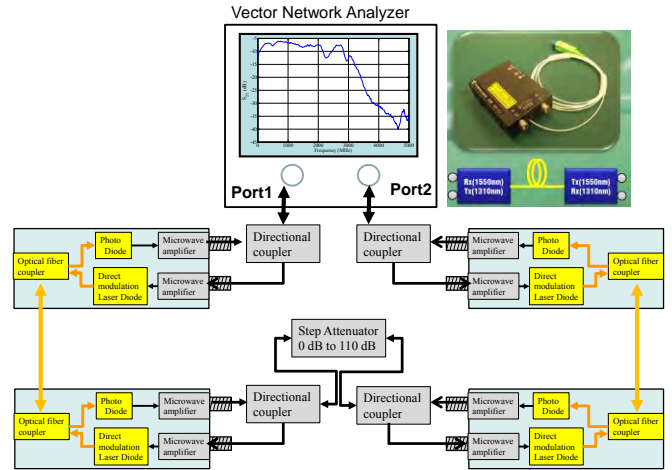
Vector Network Analyzer

$S_{21}$ (dB)

Frequency (MHz)

0
1000
2000
3000
4000
5000

Port1

Port2

Rx(1550nm)
Tx(1310nm)

Tx(1550nm)
Rx(1310nm)

Directional coupler

Directional coupler

Optical fiber coupler

Photo Diode

Microwave amplifier

Direct modulation Laser Diode

Microwave amplifier

Microwave amplifier

Photo Diode

Optical fiber coupler

Microwave amplifier

Direct modulation Laser Diode

Step Attenuator
0 dB to 110 dB

Optical fiber coupler

Photo Diode

Microwave amplifier

Direct modulation Laser Diode

Microwave amplifier

Directional coupler

Directional coupler

Microwave amplifier

Photo Diode

Optical fiber coupler

Microwave amplifier

Direct modulation Laser Diode